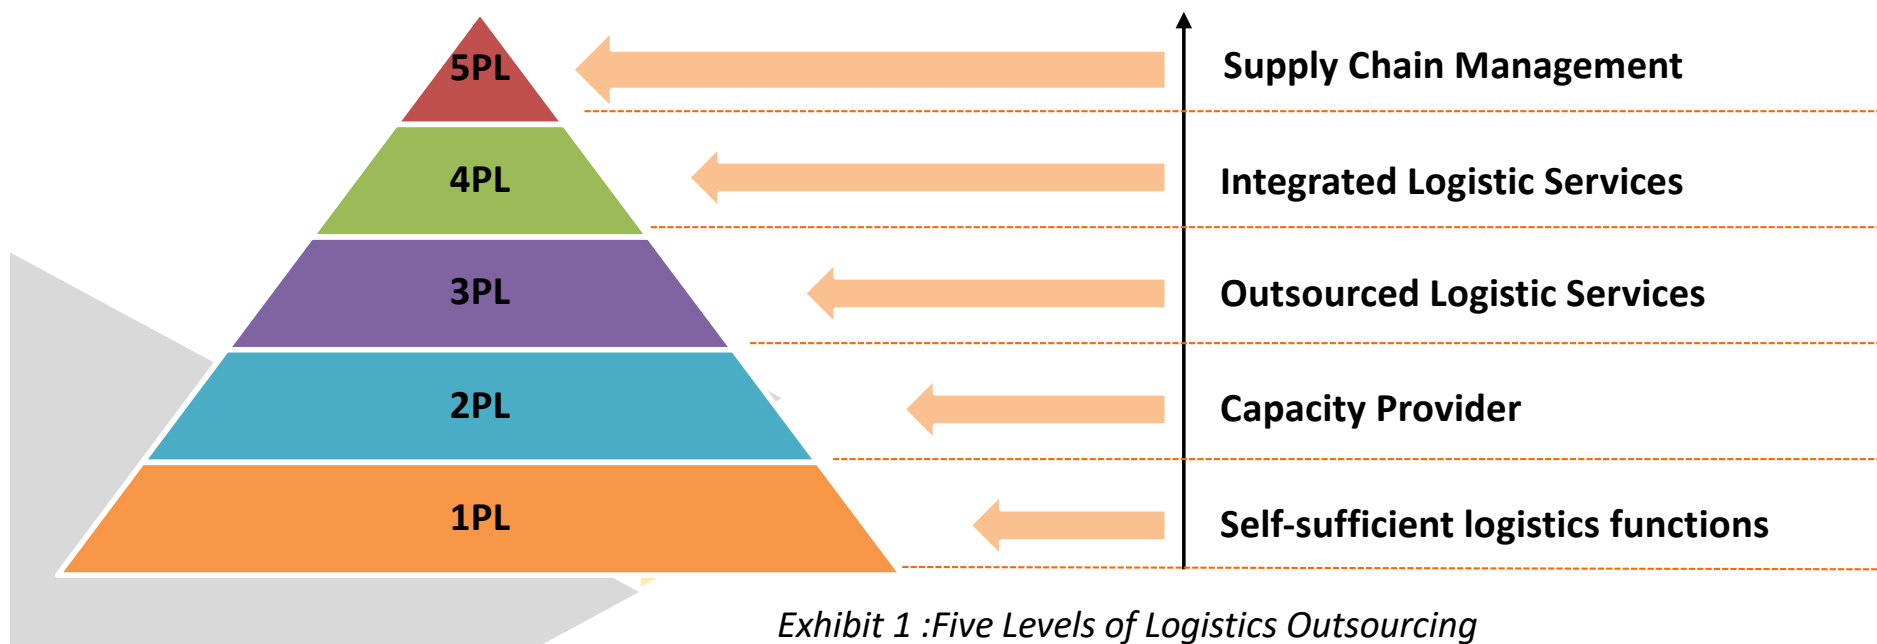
5PL

4PL

3PL

2PL

1PL

Supply Chain Management

Integrated Logistic Services

Outsourced Logistic Services

Capacity Provider

Self-sufficient logistics functions

Exhibit 1 :Five Levels of Logistics Outsourcing